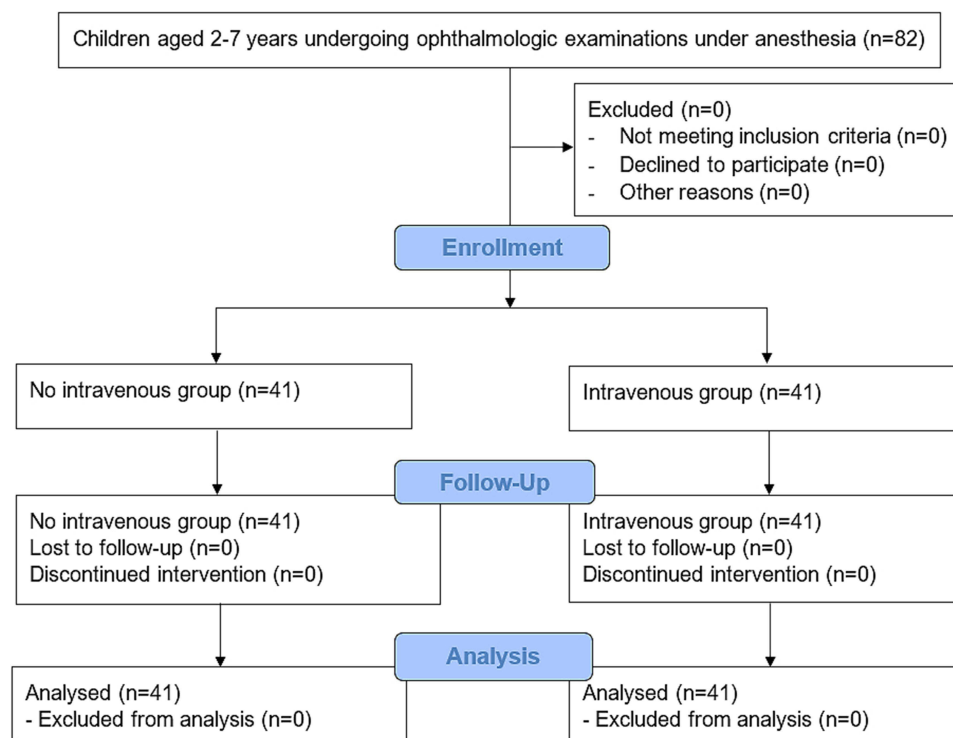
Children aged 2-7 years undergoing ophthalmologic examinations under anesthesia (n=82)

Excluded (n=0)
- Not meeting inclusion criteria (n=0)
- Declined to participate (n=0)
- Other reasons (n=0)

Enrollment

No intravenous group (n=41)

Intravenous group (n=41)

Follow-Up

No intravenous group (n=41)
Lost to follow-up (n=0)
Discontinued intervention (n=0)

Intravenous group (n=41)
Lost to follow-up (n=0)
Discontinued intervention (n=0)

Analysis

Analysed (n=41)
- Excluded from analysis (n=0)

Analysed (n=41)
- Excluded from analysis (n=0)